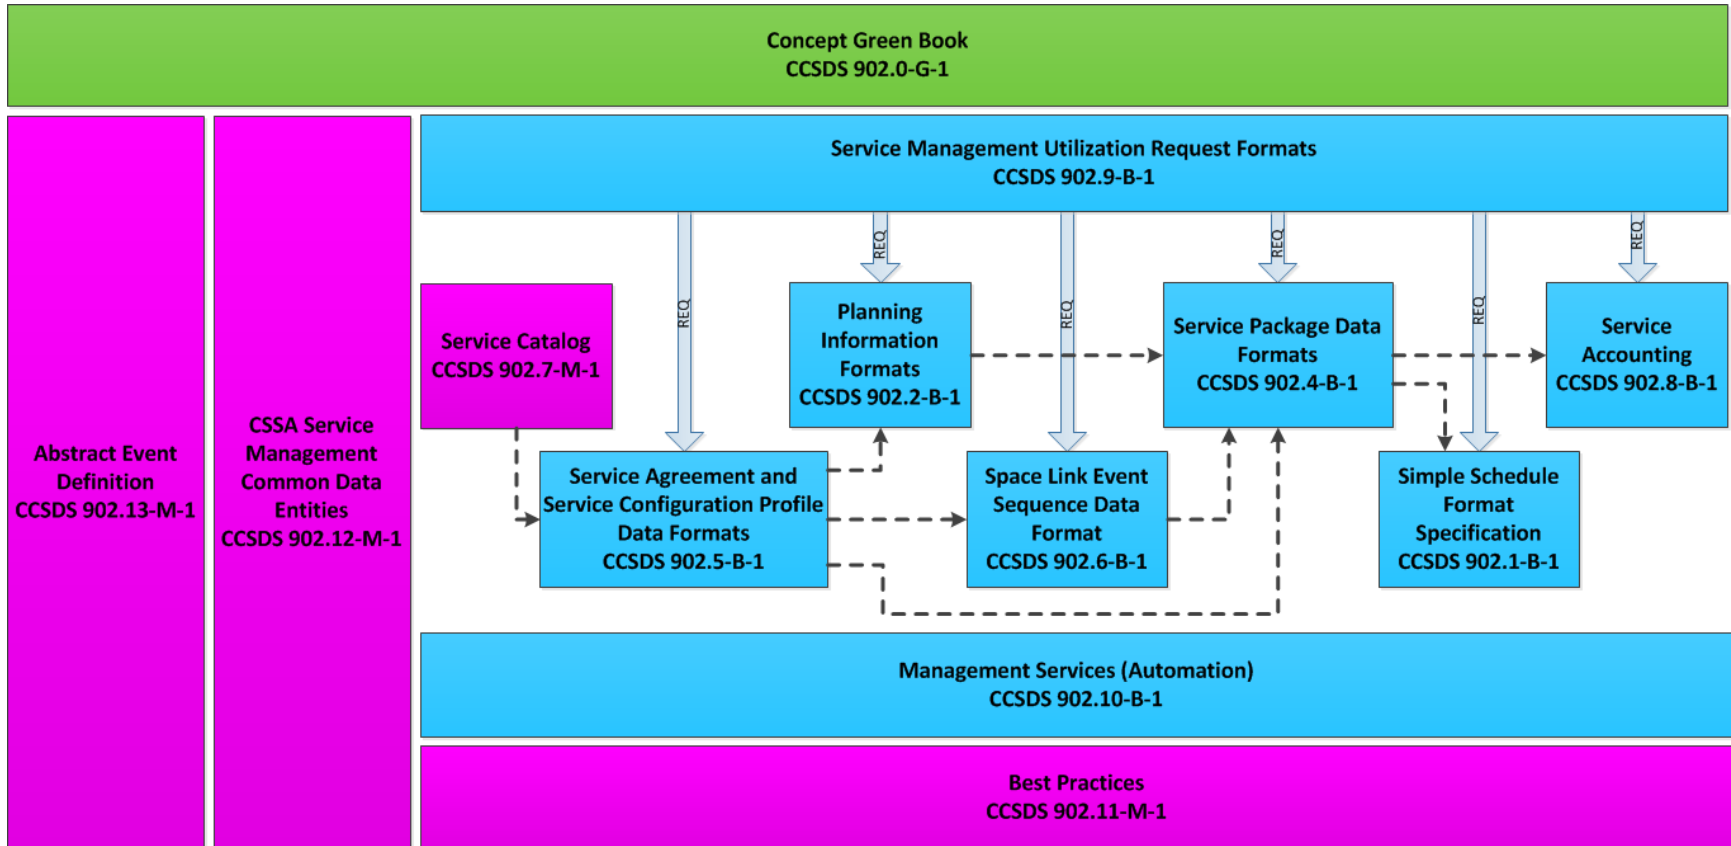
Concept Green Book
CCSDS 902.0-G-1

Abstract Event Definition
CCSDS 902.13-M-1

CSSA Service Management Common Data Entities
CCSDS 902.12-M-1

Service Management Utilization Request Formats
CCSDS 902.9-B-1

REQ

REQ

REQ

REQ

REQ

REQ

Service Catalog
CCSDS 902.7-M-1

Planning Information Formats
CCSDS 902.2-B-1

Service Package Data Formats
CCSDS 902.4-B-1

Service Accounting
CCSDS 902.8-B-1

Service Agreement and Service Configuration Profile Data Formats
CCSDS 902.5-B-1

Space Link Event Sequence Data Format
CCSDS 902.6-B-1

Simple Schedule Format Specification
CCSDS 902.1-B-1

Management Services (Automation)
CCSDS 902.10-B-1

Best Practices
CCSDS 902.11-M-1